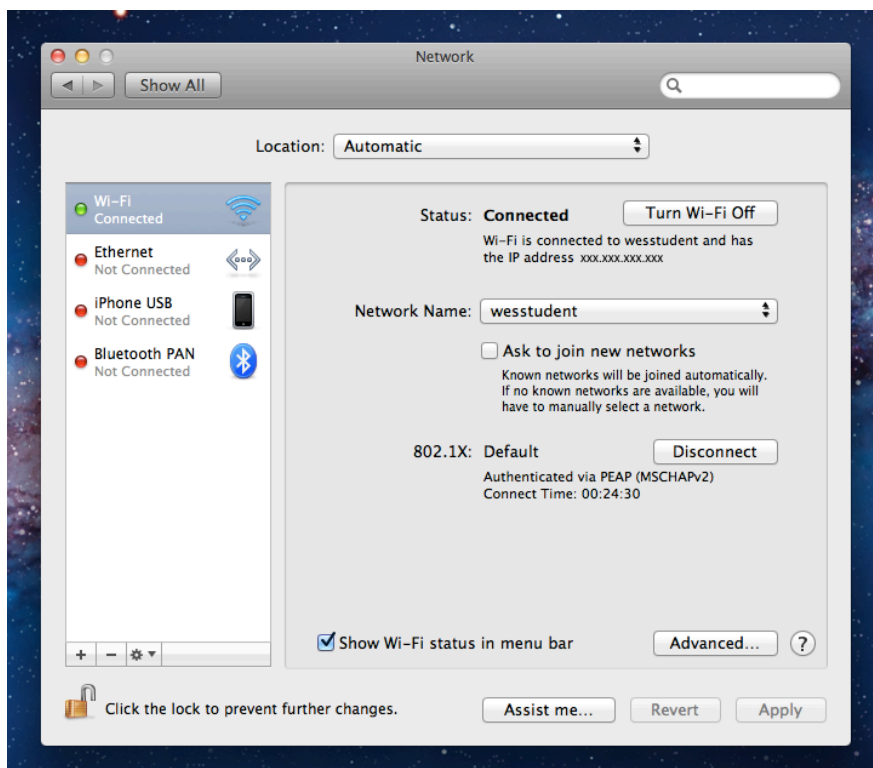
Network

Show All

Location: Automatic

Wi-Fi
Connected

Ethernet
Not Connected

iPhone USB
Not Connected

Bluetooth PAN
Not Connected

+ − ⚙ ▾

Status: Connected

Turn Wi-Fi Off

Wi-Fi is connected to wesstudent and has the IP address xxx.xxx.xxx.xxx

Network Name: wesstudent

Ask to join new networks

Known networks will be joined automatically. If no known networks are available, you will have to manually select a network.

802.1X: Default

Disconnect

Authenticated via PEAP (MSCHAPv2)
Connect Time: 00:24:30

Show Wi-Fi status in menu bar

Advanced...

?

Click the lock to prevent further changes.

Assist me...

Revert

Apply